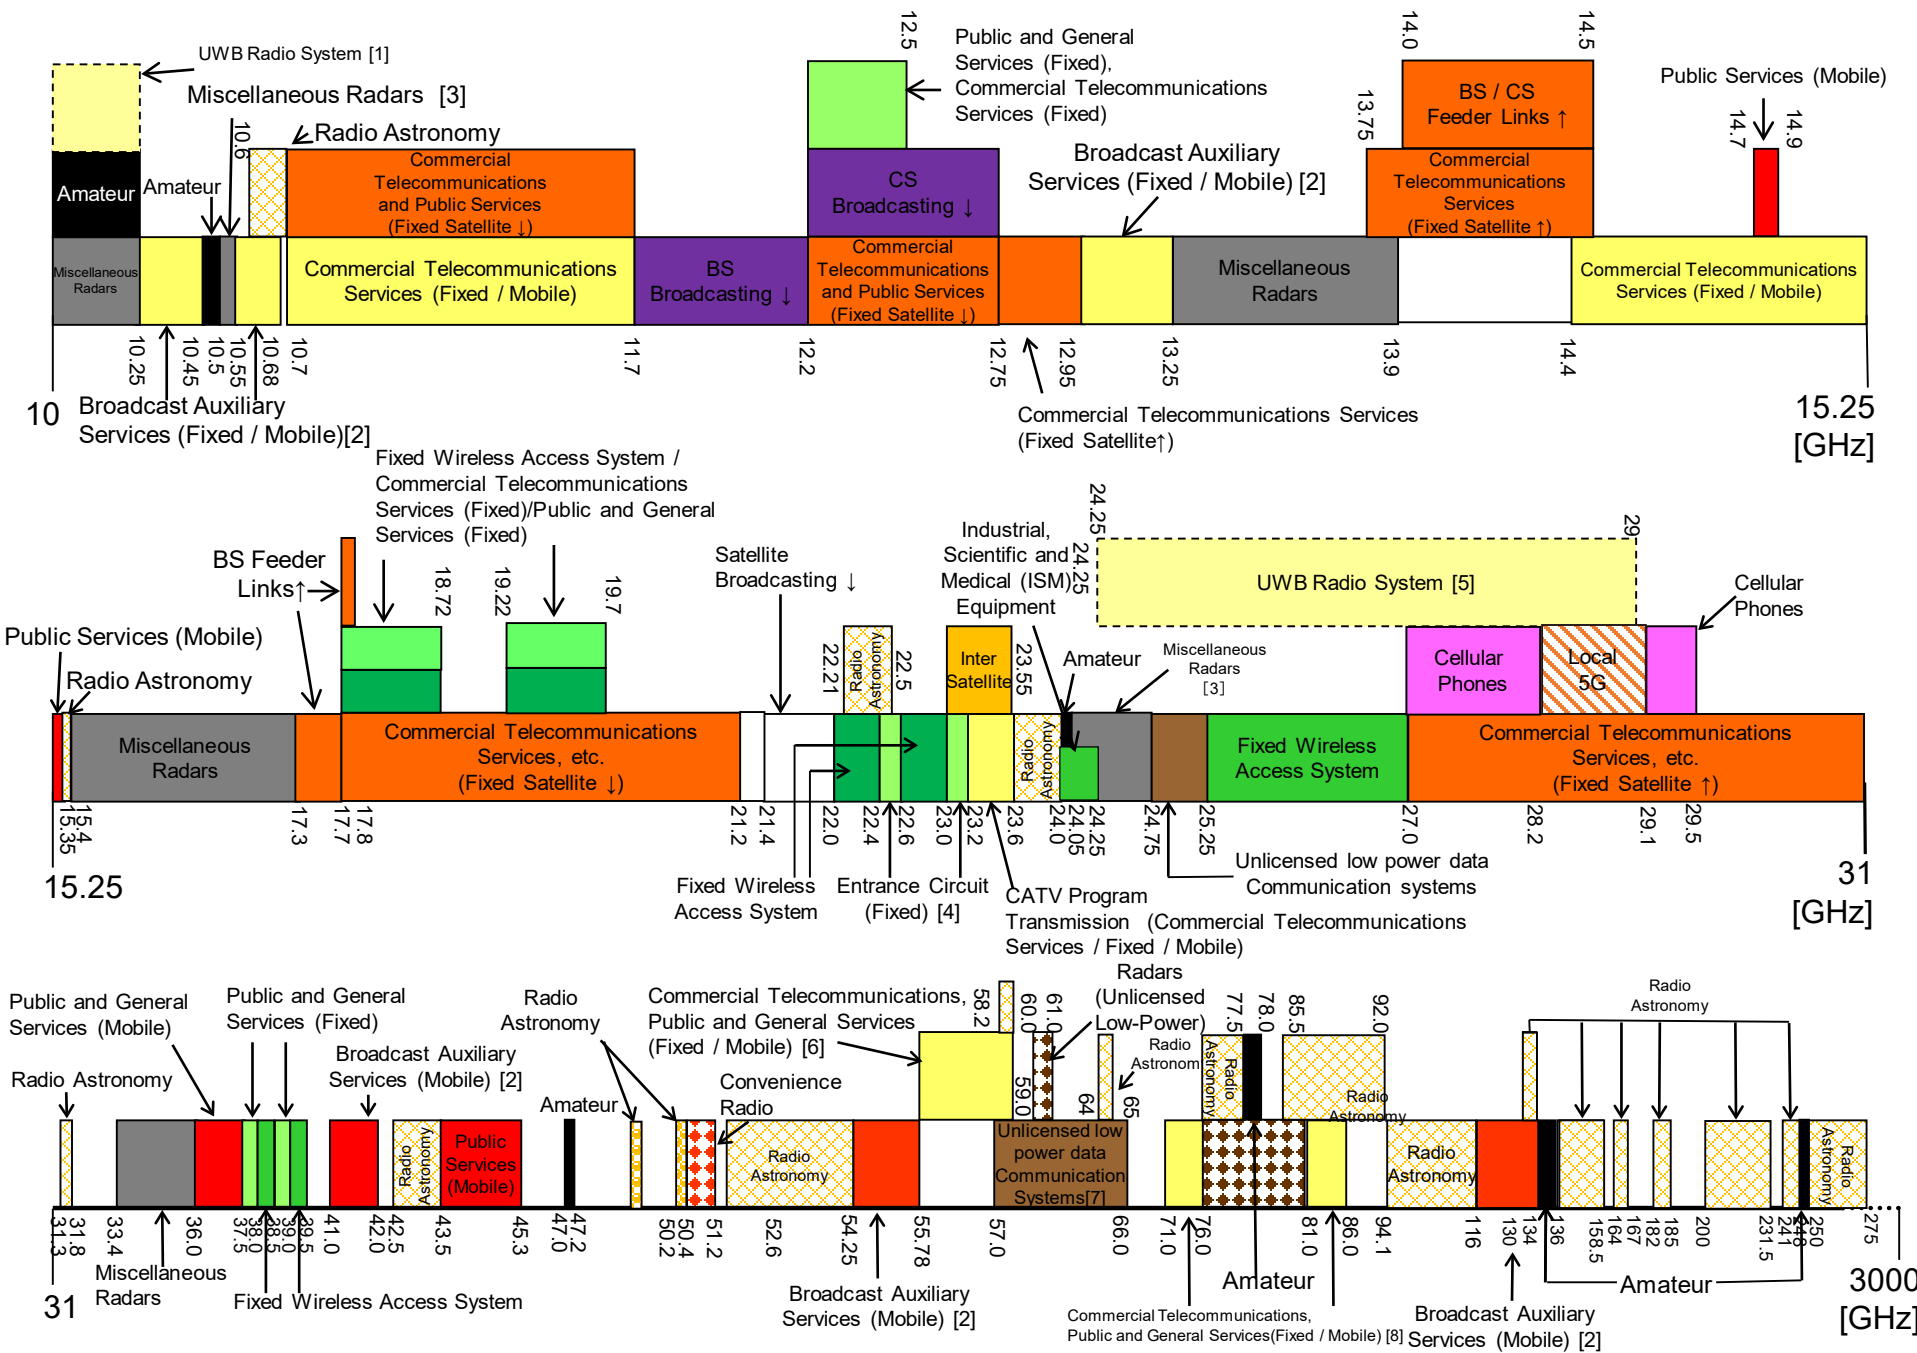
UWB Radio System [1]
Miscellaneous Radars [3]
Radio Astronomy
Amateur
Amateur
10.6
Commercial Telecommunications and Public Services (Fixed Satellite ↓)
12.5
Public and General Services (Fixed), Commercial Telecommunications Services (Fixed)
CS Broadcasting ↓
Broadcast Auxiliary Services (Fixed / Mobile) [2]
14.0
14.5
BS / CS Feeder Links ↑
13.75
Commercial Telecommunications Services (Fixed Satellite ↑)
Public Services (Mobile)
14.7
14.9
Miscellaneous Radars
Commercial Telecommunications Services (Fixed / Mobile)
BS Broadcasting ↓
Commercial Telecommunications and Public Services (Fixed Satellite ↓)
Miscellaneous Radars
Commercial Telecommunications Services (Fixed / Mobile)
10.25
10.45
10.5
10.55
10.68
10.7
11.7
12.2
12.75
12.95
13.25
13.9
14.4
10
Broadcast Auxiliary Services (Fixed / Mobile)[2]
Commercial Telecommunications Services (Fixed Satellite↑)
15.25 [GHz]

Fixed Wireless Access System / Commercial Telecommunications Services (Fixed)/Public and General Services (Fixed)
BS Feeder Links↑
18.72
19.22
19.7
Satellite Broadcasting ↓
Industrial, Scientific and Medical (ISM) Equipment
24.25
24.25
29
UWB Radio System [5]
Cellular Phones
Public Services (Mobile)
Radio Astronomy
22.21
Radio Astronomy
22.5
Inter Satellite
23.55
Amateur
Miscellaneous Radars [3]
Cellular Phones
Local 5G
Miscellaneous Radars
Commercial Telecommunications Services, etc. (Fixed Satellite ↓)
Radio Astronomy
Fixed Wireless Access System
Commercial Telecommunications Services, etc. (Fixed Satellite ↑)
15.35
15.4
17.3
17.7
17.8
21.2
21.4
22.0
22.4
22.6
23.0
23.2
23.6
24.0
24.05
24.25
24.75
25.25
27.0
28.2
29.1
29.5
15.25
Unlicensed low power data Communication systems
31 [GHz]
Fixed Wireless Access System
Entrance Circuit (Fixed) [4]
CATV Program Transmission (Commercial Telecommunications Services / Fixed / Mobile)

Public and General Services (Mobile)
Public and General Services (Fixed)
Radio Astronomy
Commercial Telecommunications, Public and General Services (Fixed / Mobile) [6]
58.2
60.0
61.0
Radars (Unlicensed Low-Power)
77.5
78.0
85.5
92.0
Radio Astronomy
Radio Astronomy
Broadcast Auxiliary Services (Mobile) [2]
Convenience Radio
Amateur
Radio Astronomy
Public Services (Mobile)
Radio Astronomy
59.0
64
65
Radio Astronomy
Radio Astronomy
Radio Astronomy
Unlicensed low power data Communication Systems[7]
Radio Astronomy
Radio Astronomy
Radio Astronomy
31.3
31.8
33.4
36.0
37.5
38.0
38.5
39.0
39.5
41.0
42.0
42.5
43.5
45.3
47.0
47.2
50.2
50.4
51.2
52.6
54.25
55.78
57.0
66.0
71.0
76.0
81.0
86.0
94.1
116
130
134
136
158.5
164
167
182
185
200
231.5
241
248
250
275
31
Miscellaneous Radars
Fixed Wireless Access System
Broadcast Auxiliary Services (Mobile) [2]
Amateur
Commercial Telecommunications, Public and General Services(Fixed / Mobile) [8]
Broadcast Auxiliary Services (Mobile) [2]
Amateur
3000 [GHz]